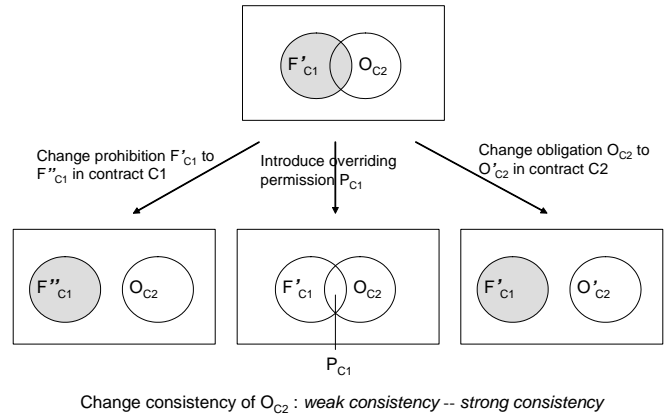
$F'_{C1}$ $O_{C2}$

Change prohibition $F'_{C1}$ to $F''_{C1}$ in contract C1

Introduce overriding permission $P_{C1}$

Change obligation $O_{C2}$ to $O'_{C2}$ in contract C2

$F''_{C1}$ $O_{C2}$

$F'_{C1}$ $O_{C2}$

$P_{C1}$

$F'_{C1}$ $O'_{C2}$

Change consistency of $O_{C2}$ : *weak consistency* -- *strong consistency*